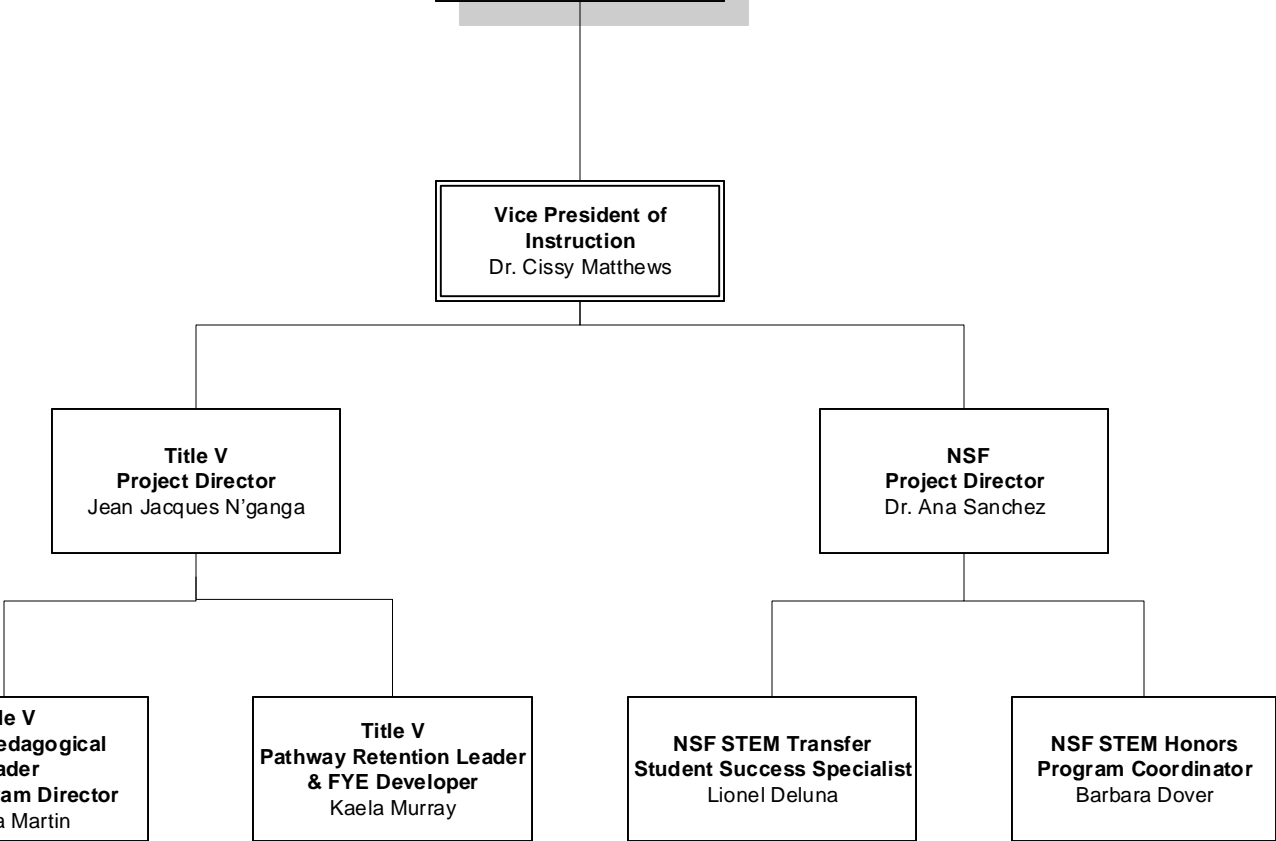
Vice President of Instruction
Dr. Cissy Matthews

Title V
Project Director
Jean Jacques N'ganga

NSF
Project Director
Dr. Ana Sanchez

tle V
edagogical
ader
am Director
a Martin

Title V
Pathway Retention Leader & FYE Developer
Kaela Murray

NSF STEM Transfer Student Success Specialist
Lionel Deluna

NSF STEM Honors Program Coordinator
Barbara Dover